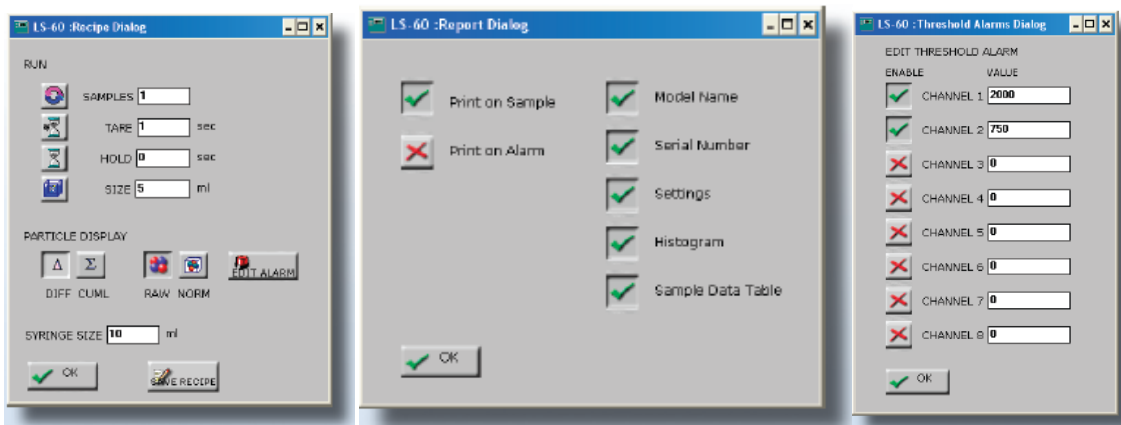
LS-60 :Recipe Dialog

RUN

SAMPLES 1

TARE 1 sec

HOLD 0 sec

SIZE 5 ml

PARTICLE DISPLAY

Δ Σ

DIFF CUML

RAW NORM

EDIT ALARM

SYRINGE SIZE 10 ml

OK

SAVE RECIPE

LS-60 :Report Dialog

Print on Sample

Print on Alarm

Model Name

Serial Number

Settings

Histogram

Sample Data Table

OK

LS-60 :Threshold Alarms Dialog

EDIT THRESHOLD ALARM

ENABLE VALUE

CHANNEL 1 2000

CHANNEL 2 750

CHANNEL 3 0

CHANNEL 4 0

CHANNEL 5 0

CHANNEL 6 0

CHANNEL 7 0

CHANNEL 8 0

OK